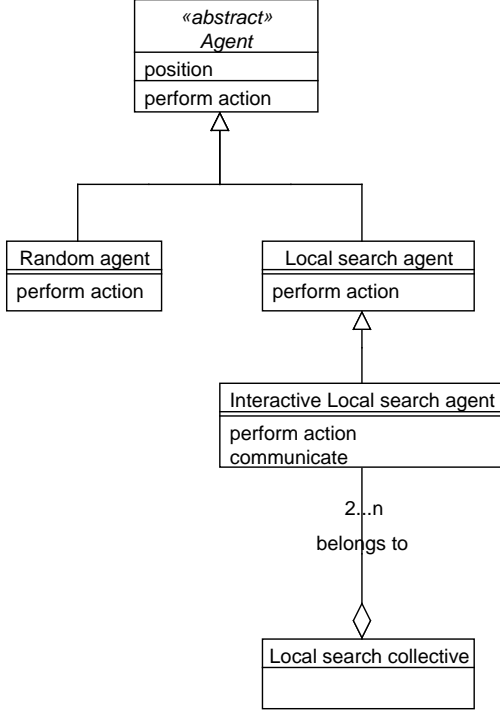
«abstract»
Agent

position

perform action

Random agent

perform action

Local search agent

perform action

Interactive Local search agent

perform action
communicate

2...n

belongs to

Local search collective